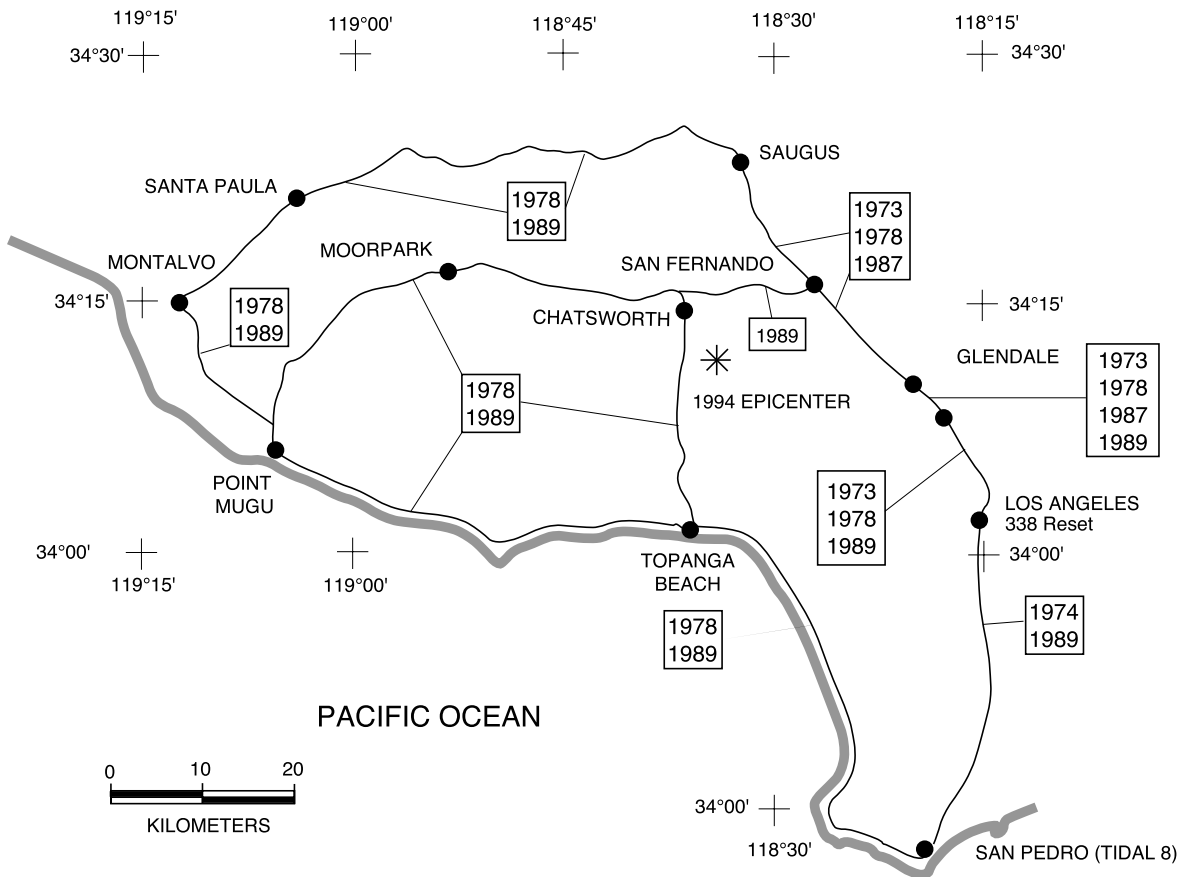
119°15'
34°30'
119°00'
118°45'
118°30'
118°15'
34°30'

SAUGUS
SANTA PAULA
1978
1989
1973
1978
1987
MONTALVO
MOORPARK
SAN FERNANDO
34°15'
1978
1989
CHATSWORTH
1989
34°15'
GLENDALE
1973
1978
1987
1989
1978
1989
1994 EPICENTER
POINT MUGU
1973
1978
1989
LOS ANGELES
338 Reset
34°00'
119°15'
119°00'
TOPANGA BEACH
34°00'
1974
1989
1978
1989

PACIFIC OCEAN

0
10
20
KILOMETERS
34°00'
118°30'
SAN PEDRO (TIDAL 8)